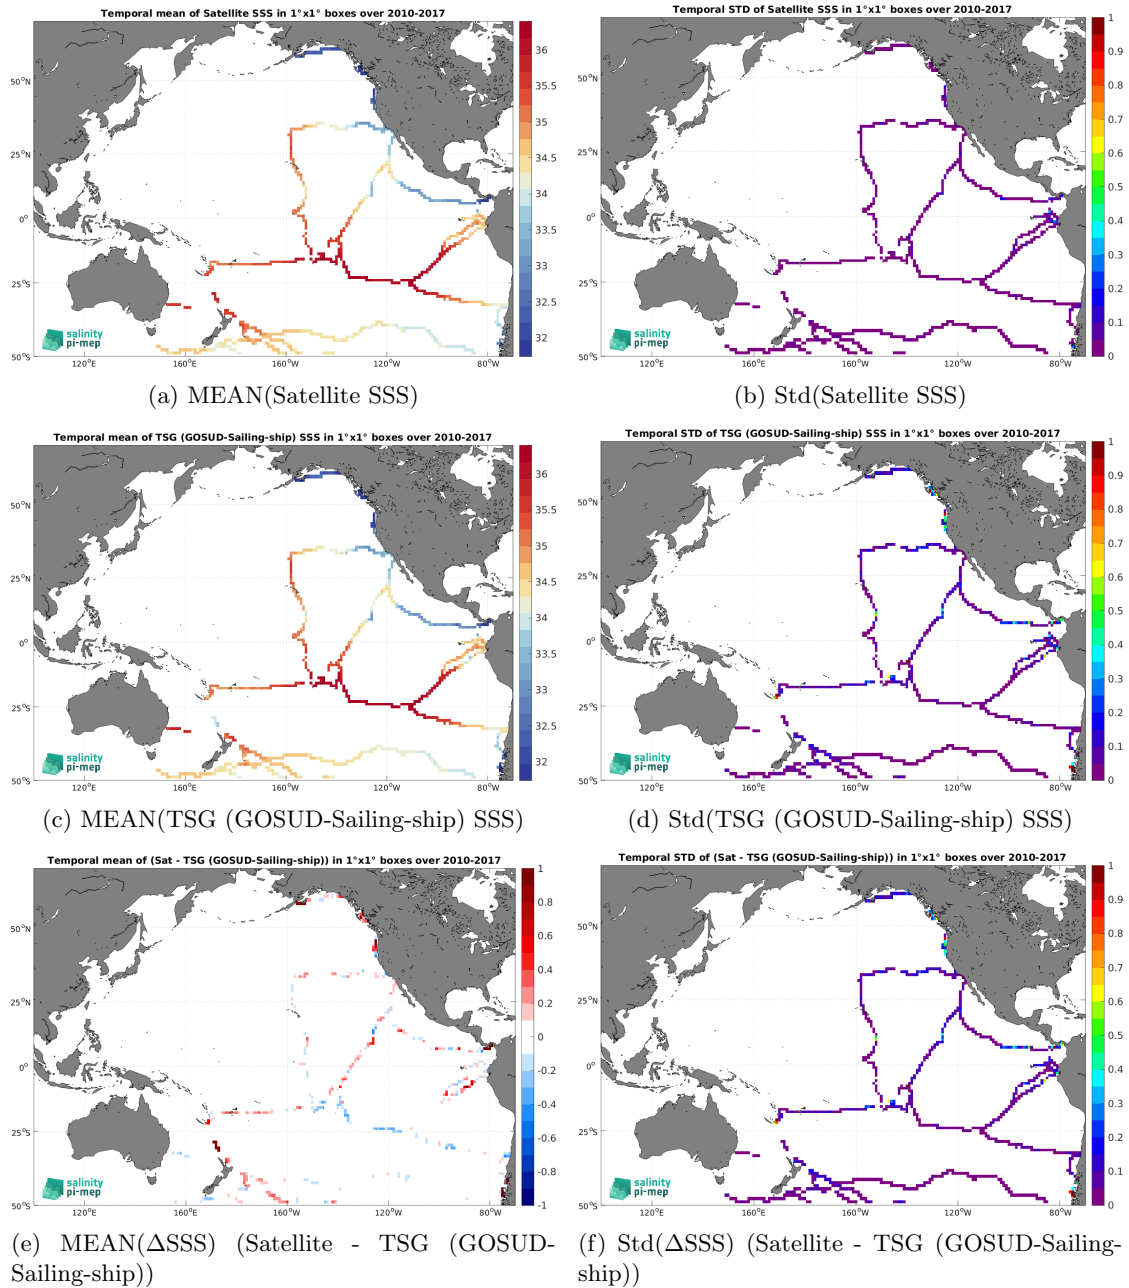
Temporal mean of Satellite SSS in 1°x1° boxes over 2010-2017

36
35.5
35
34.5
34
33.5
33
32.5
32

50°N
25°N
0°
25°S
50°S
120°E
160°E
160°W
120°W
80°W

salinity pi-mep

(a) MEAN(Satellite SSS)

Temporal STD of Satellite SSS in 1°x1° boxes over 2010-2017

1
0.9
0.8
0.7
0.6
0.5
0.4
0.3
0.2
0.1
0

50°N
25°N
0°
25°S
50°S
120°E
160°E
160°W
120°W
80°W

salinity pi-mep

(b) Std(Satellite SSS)

Temporal mean of TSG (GOSUD-Sailing-ship) SSS in 1°x1° boxes over 2010-2017

36
35.5
35
34.5
34
33.5
33
32.5
32

50°N
25°N
0°
25°S
50°S
120°E
160°E
160°W
120°W
80°W

salinity pi-mep

(c) MEAN(TSG (GOSUD-Sailing-ship) SSS)

Temporal STD of TSG (GOSUD-Sailing-ship) SSS in 1°x1° boxes over 2010-2017

1
0.9
0.8
0.7
0.6
0.5
0.4
0.3
0.2
0.1
0

50°N
25°N
0°
25°S
50°S
120°E
160°E
160°W
120°W
80°W

salinity pi-mep

(d) Std(TSG (GOSUD-Sailing-ship) SSS)

Temporal mean of (Sat - TSG (GOSUD-Sailing-ship)) in 1°x1° boxes over 2010-2017

1
0.8
0.6
0.4
0.2
0
-0.2
-0.4
-0.6
-0.8
-1

50°N
25°N
0°
25°S
50°S
120°E
160°E
160°W
120°W
80°W

salinity pi-mep

(e) MEAN(ΔSSS) (Satellite - TSG (GOSUD-Sailing-ship))

Temporal STD of (Sat - TSG (GOSUD-Sailing-ship)) in 1°x1° boxes over 2010-2017

1
0.9
0.8
0.7
0.6
0.5
0.4
0.3
0.2
0.1
0

50°N
25°N
0°
25°S
50°S
120°E
160°E
160°W
120°W
80°W

salinity pi-mep

(f) Std(ΔSSS) (Satellite - TSG (GOSUD-Sailing-ship))